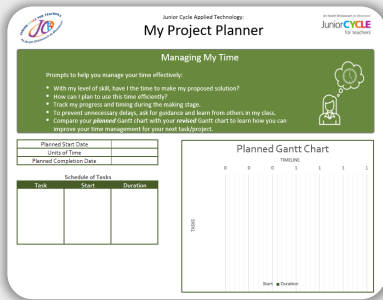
Junior Cycle Applied Technology:
My Project Planner

JCT

Junior CYCLE for teachers

Managing My Time

Prompts to help you manage your time effectively:

- With my level of skill, have I the time to make my proposed solution?
- How can I plan to use this time efficiently?
- Track my progress and timing during the making stage.
- To prevent unnecessary delays, ask for guidance and learn from others in my class.
- Compare your *planned* Gantt chart with your *revised* Gantt chart to learn how you can improve your time management for your next task/project.

| Planned Start Date | |
|---|---|
| Units of Time | |
| Planned Completion Date | |

Schedule of Tasks

| Task | Start | Duration |
|---|---|---|
| | | |

Planned Gantt Chart

TIMELINE

0 0 0 1 1 1 1

TASKS

Start ■ Duration